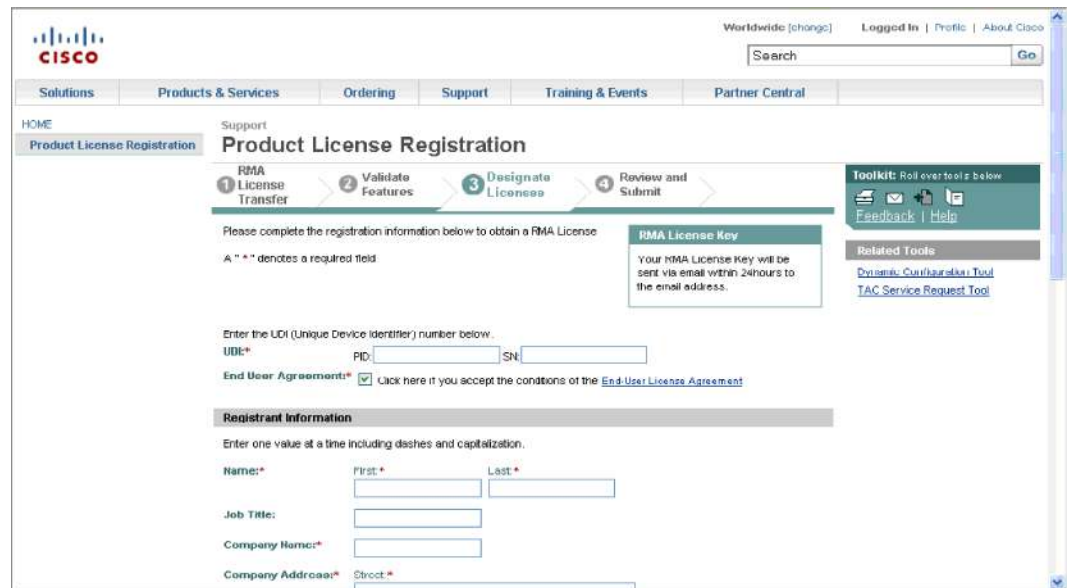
cisco

Worldwide [change] Logged In | Profile | About Cisco

Search Go

Solutions | Products & Services | Ordering | Support | Training & Events | Partner Central

HOME

Product License Registration

Support

Product License Registration

1 RMA License Transfer
2 Validate Features
3 Designate Licenses
4 Review and Submit

Toolkit: Roll over tools below

Feedback | Help

Related Tools

Dynamic Configuration Tool

TAC Service Request Tool

Please complete the registration information below to obtain a RMA License

A " * " denotes a required field

RMA License Key

Your RMA License Key will be sent via email within 24hours to the email address.

Enter the UDI (Unique Device Identifier) number below.

UDI:* PID: SN:

End User Agreement:* Click here if you accept the conditions of the End-User License Agreement

Registrant Information

Enter one value at a time including dashes and capitalization.

Name:* First:* Last:*

Job Title:

Company Name:*

Company Address:* Street:*